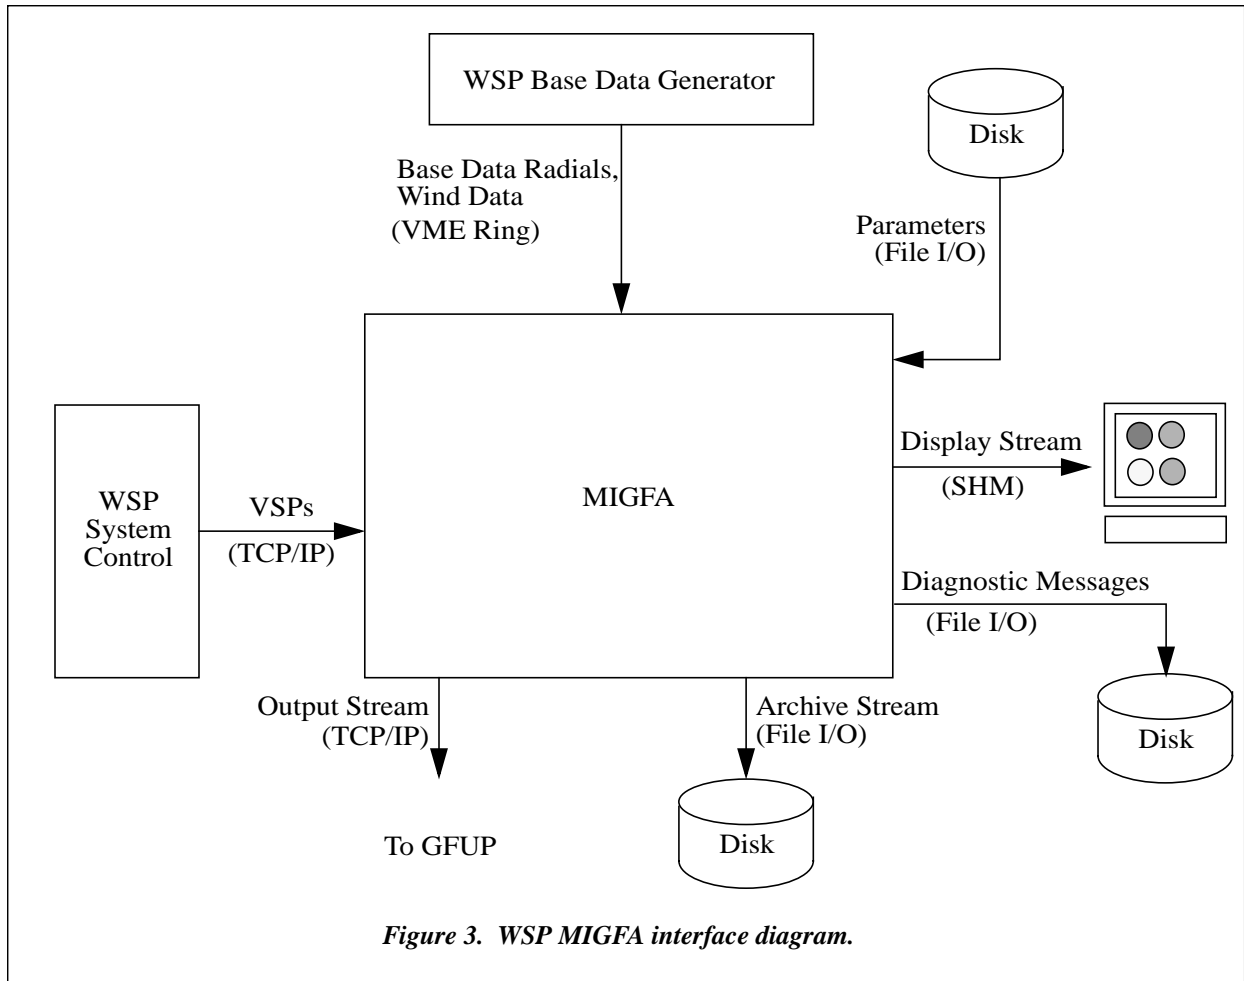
WSP Base Data Generator

Disk

Base Data Radials, Wind Data
(VME Ring)

Parameters
(File I/O)

WSP System Control

VSPs
(TCP/IP)

MIGFA

Display Stream
(SHM)

Diagnostic Messages
(File I/O)

Disk

Output Stream
(TCP/IP)

Archive Stream
(File I/O)

To GFUP

Disk

*Figure 3. WSP MIGFA interface diagram.*